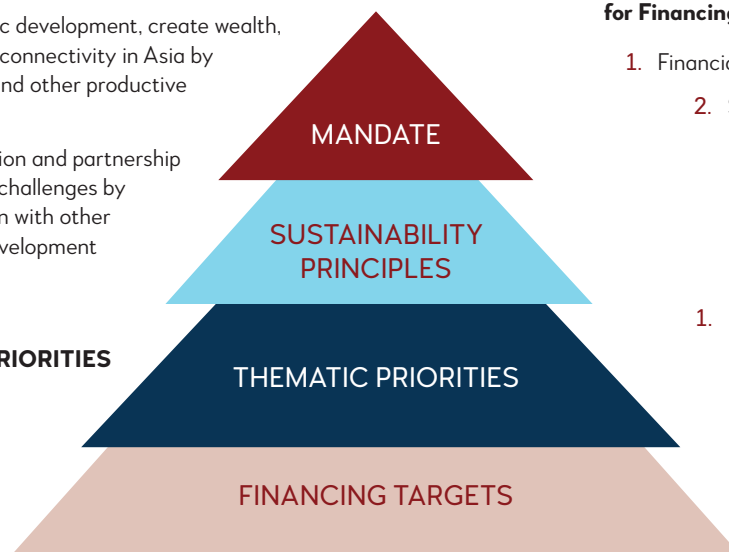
c development, create wealth, connectivity in Asia by nd other productive

ion and partnership challenges by n with other velopment

RIORITIES

MANDATE

SUSTAINABILITY PRINCIPLES

THEMATIC PRIORITIES

FINANCING TARGETS

for Financing

1. Financi

2. S

1.